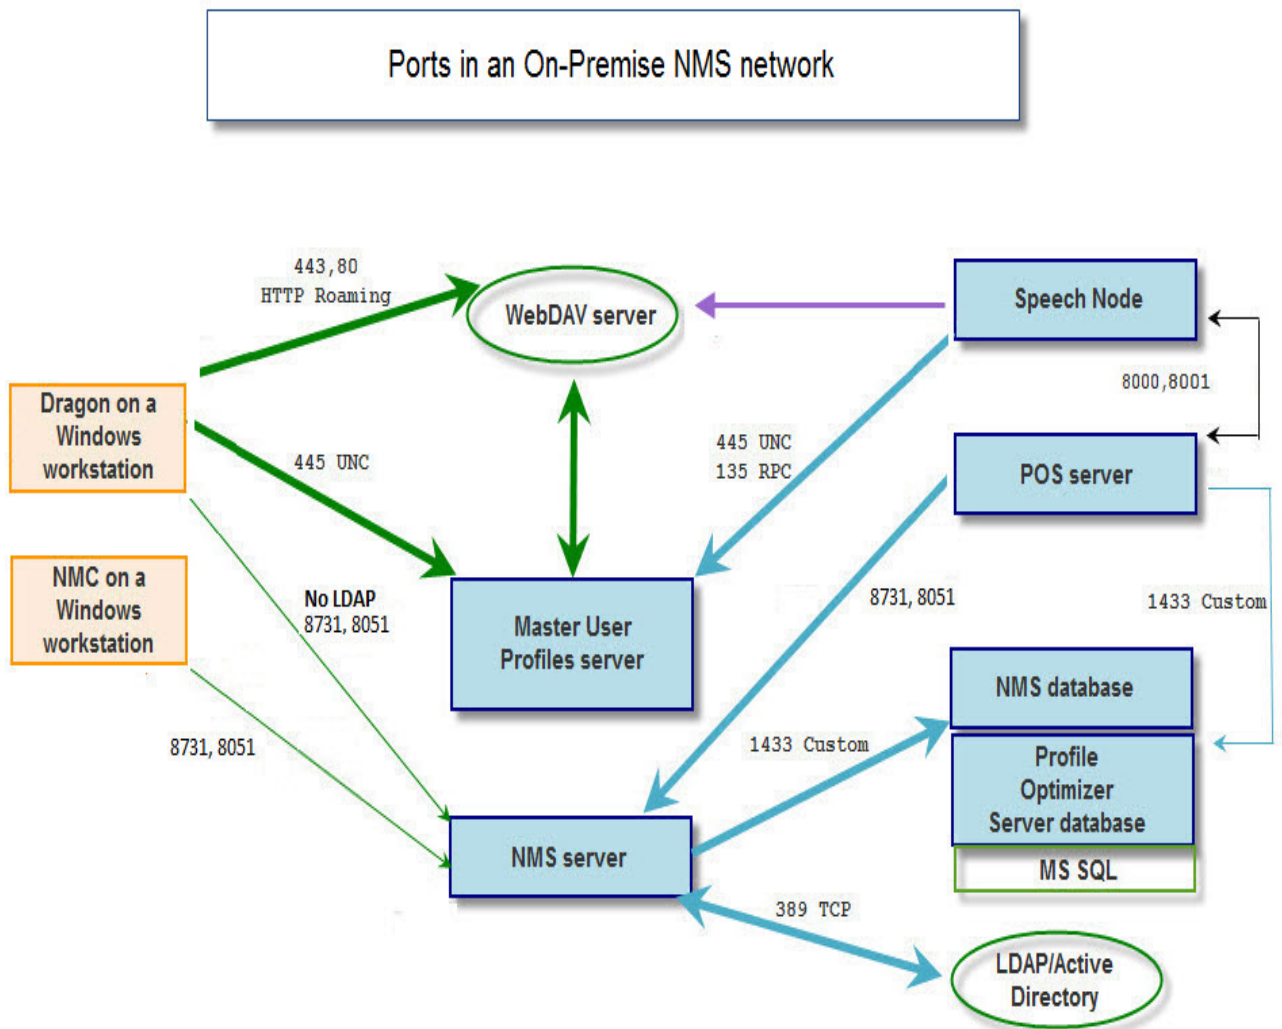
Ports in an On-Premise NMS network

443,80
HTTP Roaming

WebDAV server

Speech Node

8000,8001

Dragon on a Windows workstation

445 UNC

445 UNC
135 RPC

POS server

NMC on a Windows workstation

No LDAP
8731, 8051

Master User Profiles server

8731, 8051

1433 Custom

NMS database

8731, 8051

1433 Custom

Profile Optimizer Server database

MS SQL

NMS server

389 TCP

LDAP/Active Directory